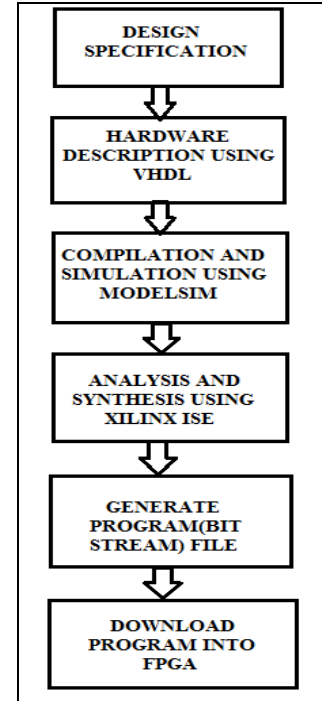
DESIGN SPECIFICATION

HARDWARE DESCRIPTION USING VHDL

COMPILATION AND SIMULATION USING MODELSIM

ANALYSIS AND SYNTHESIS USING XILINX ISE

GENERATE PROGRAM(BIT STREAM) FILE

DOWNLOAD PROGRAM INTO FPGA